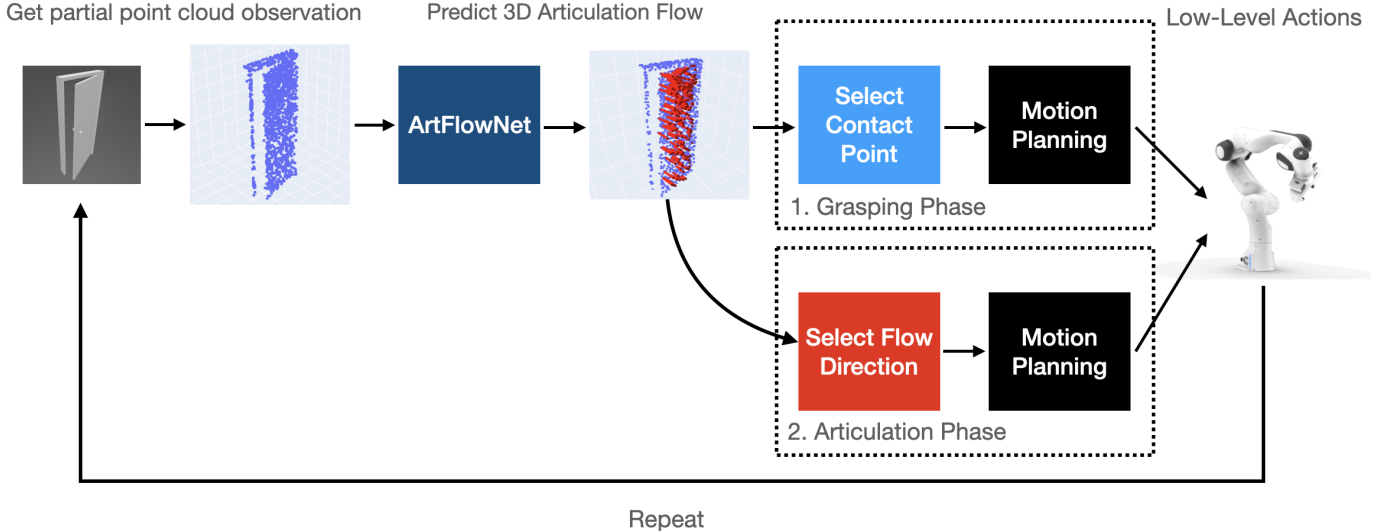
Get partial point cloud observation

Predict 3D Articulation Flow

Low-Level Actions

ArtFlowNet

Select Contact Point

Motion Planning

1. Grasping Phase

Select Flow Direction

Motion Planning

2. Articulation Phase

Repeat